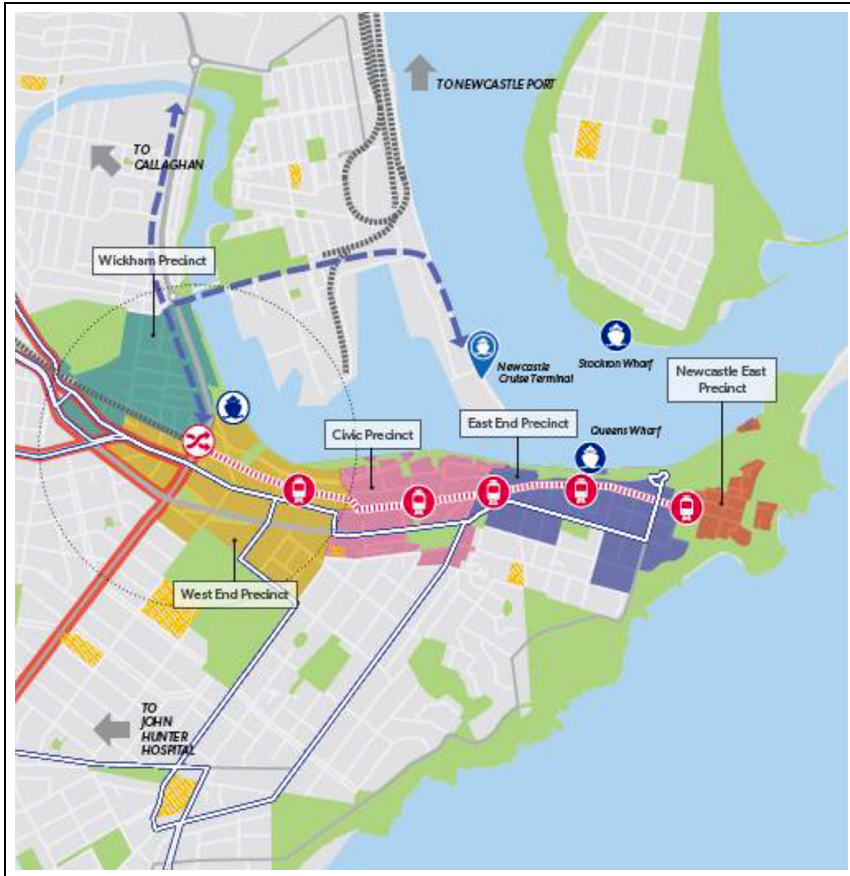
TO NEWCASTLE PORT

TO CALLAGHAN

Wickham Precinct

Newcastle Cruise Terminal

Stockton Wharf

Newcastle East Precinct

Civic Precinct

East End Precinct

Queens Wharf

West End Precinct

TO JOHN HUNTER HOSPITAL